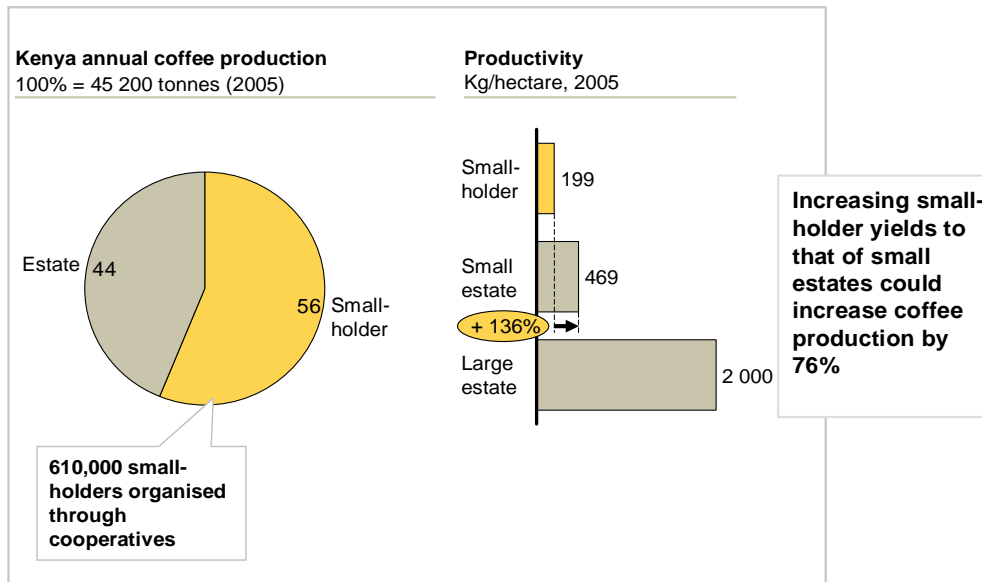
**Kenya annual coffee production**
100% = 45 200 tonnes (2005)

Estate 44

56 Smallholder

610,000 smallholders organised through cooperatives

**Productivity**
Kg/hectare, 2005

Smallholder 199

Small estate 469

+ 136%

Large estate 2 000

**Increasing smallholder yields to that of small estates could increase coffee production by 76%**